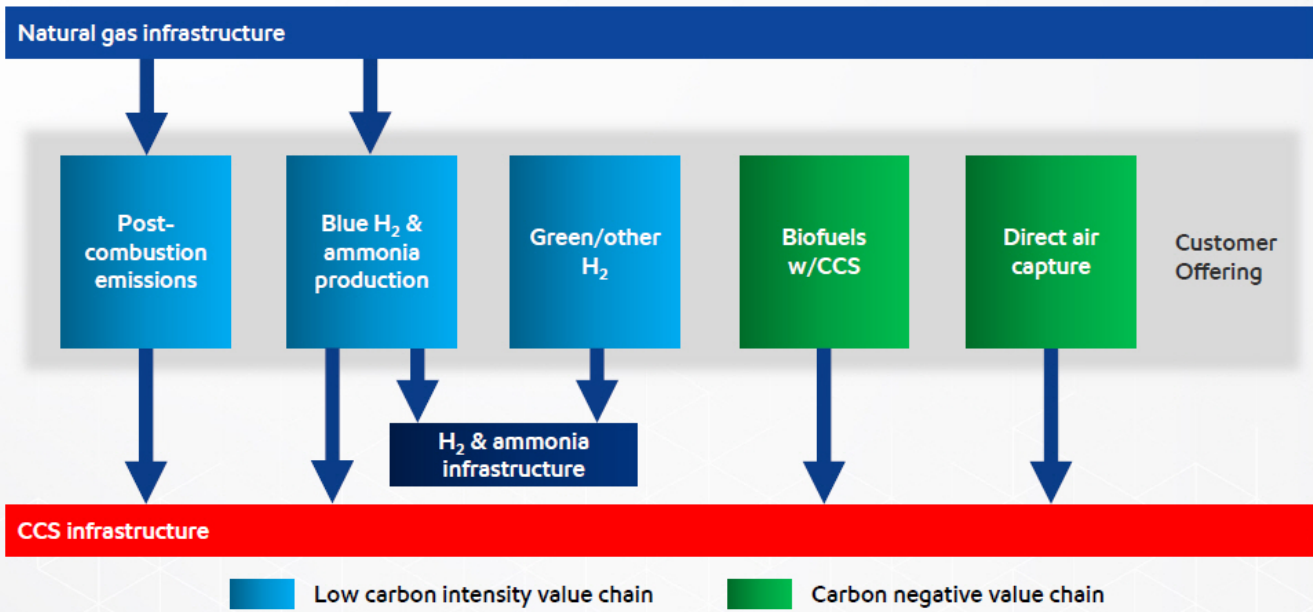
Natural gas infrastructure

Post-combustion emissions

Blue $H_2$ & ammonia production

Green/other $H_2$

Biofuels w/CCS

Direct air capture

Customer Offering

$H_2$ & ammonia infrastructure

CCS infrastructure

Low carbon intensity value chain

Carbon negative value chain